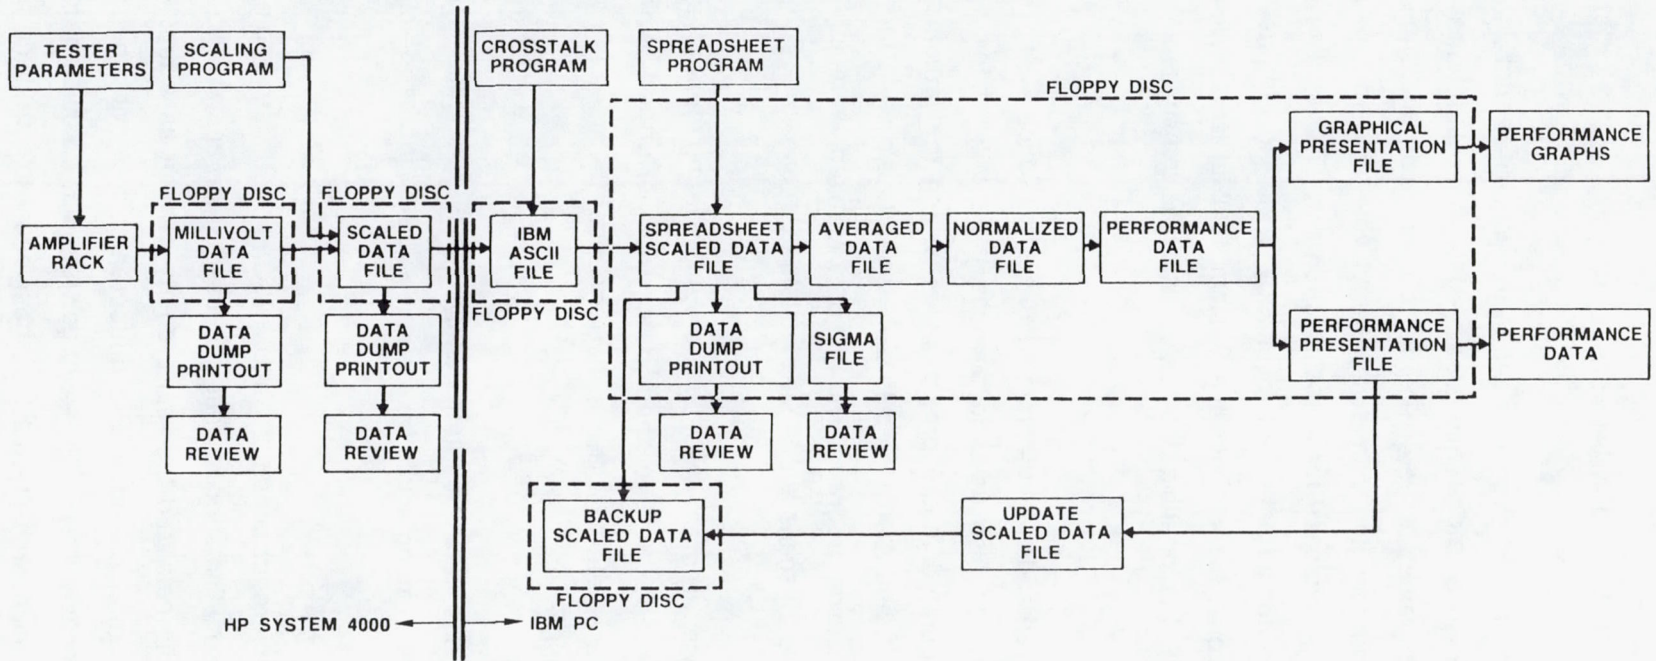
TESTER PARAMETERS

SCALING PROGRAM

FLOPPY DISC

AMPLIFIER RACK

MILLIVOLT DATA FILE

DATA DUMP PRINTOUT

DATA REVIEW

FLOPPY DISC

SCALED DATA FILE

DATA DUMP PRINTOUT

DATA REVIEW

CROSSTALK PROGRAM

IBM ASCII FILE

FLOPPY DISC

SPREADSHEET PROGRAM

FLOPPY DISC

SPREADSHEET SCALED DATA FILE

AVERAGED DATA FILE

NORMALIZED DATA FILE

PERFORMANCE DATA FILE

GRAPHICAL PRESENTATION FILE

PERFORMANCE GRAPHS

DATA DUMP PRINTOUT

SIGMA FILE

PERFORMANCE PRESENTATION FILE

PERFORMANCE DATA

DATA REVIEW

DATA REVIEW

BACKUP SCALED DATA FILE

FLOPPY DISC

UPDATE SCALED DATA FILE

HP SYSTEM 4000

IBM PC